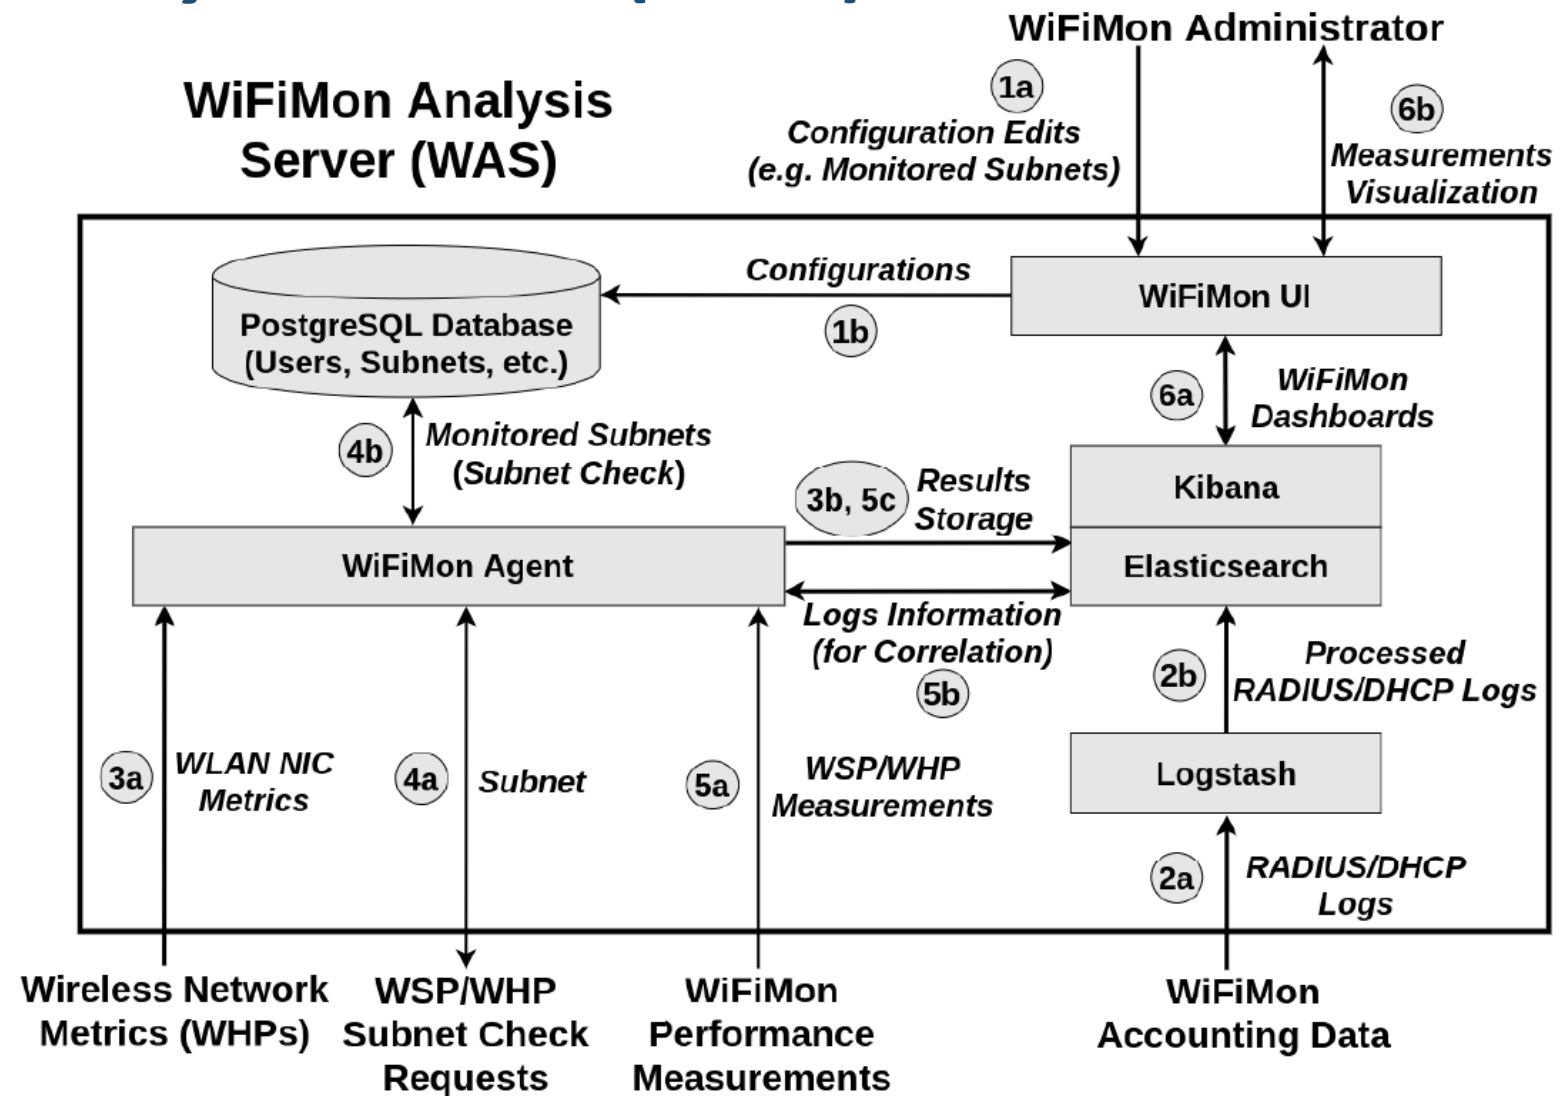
WiFiMon Administrator

WiFiMon Analysis Server (WAS)

1a
Configuration Edits (e.g. Monitored Subnets)

6b
Measurements Visualization

Configurations

1b

PostgreSQL Database (Users, Subnets, etc.)

WiFiMon UI

6a
WiFiMon Dashboards

4b
Monitored Subnets (Subnet Check)

3b, 5c
Results Storage

Kibana

WiFiMon Agent

Elasticsearch

Logs Information (for Correlation)

5b

2b
Processed RADIUS/DHCP Logs

3a
WLAN NIC Metrics

4a
Subnet

5a
WSP/WHP Measurements

Logstash

2a
RADIUS/DHCP Logs

Wireless Network Metrics (WHPs)

WSP/WHP Subnet Check Requests

WiFiMon Performance Measurements

WiFiMon Accounting Data